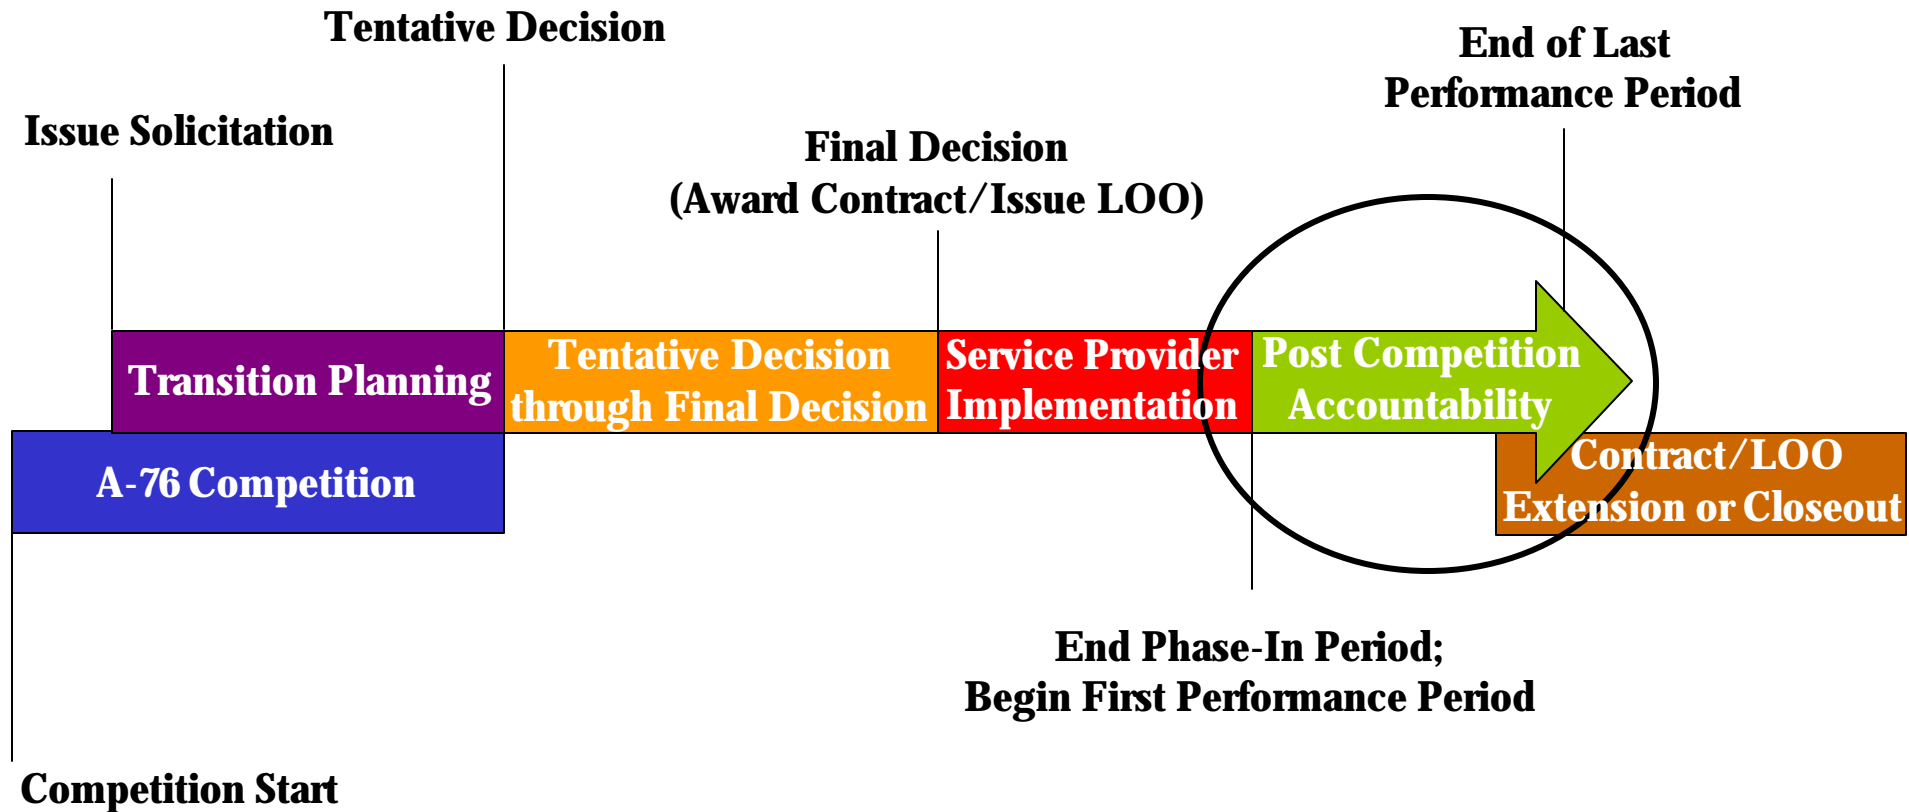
Tentative Decision

End of Last Performance Period

Issue Solicitation

Final Decision (Award Contract/Issue LOO)

Transition Planning

Tentative Decision through Final Decision

Service Provider Implementation

Post Competition Accountability

A-76 Competition

Contract/LOO Extension or Closeout

End Phase-In Period; Begin First Performance Period

Competition Start